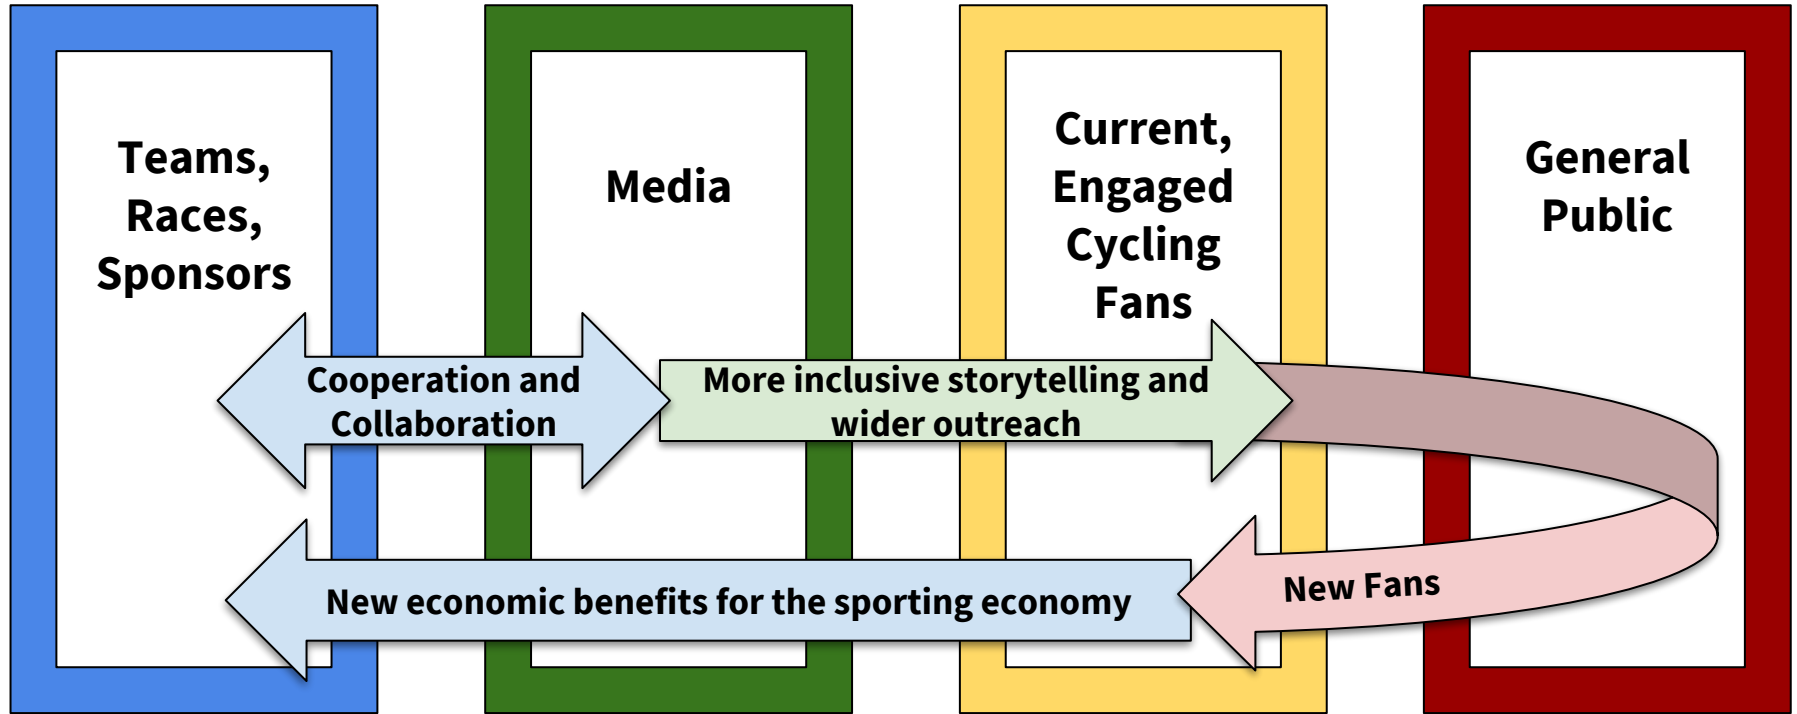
Teams, Races, Sponsors

Media

Current, Engaged Cycling Fans

General Public

Cooperation and Collaboration

More inclusive storytelling and wider outreach

New Fans

New economic benefits for the sporting economy